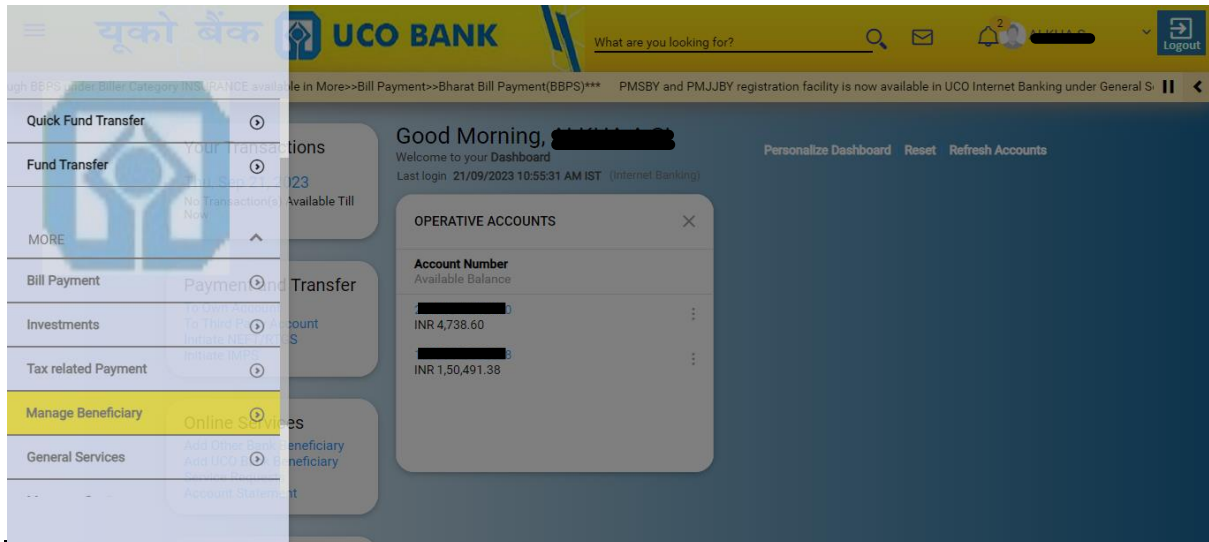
यूको बैंक UCO BANK

What are you looking for?

2

Logout

gh BBPS under Biller Category INSURANCE available in More>>Bill Payment>>Bharat Bill Payment(BBPS)*** PMSBY and PMJJBY registration facility is now available in UCO Internet Banking under General S

Quick Fund Transfer

Fund Transfer

MORE

Bill Payment

Investments

Tax related Payment

Manage Beneficiary

General Services

Your Transactions

Thu, Sep 21, 2023

No Transaction(s) Available Till Now

Payment and Transfer

To Own Account

To Third Party Account

Initiate NEFT/RTGS

Initiate IMPS

Online Services

Add Other Bank Beneficiary

Add UCO Bank Beneficiary

Service Request

Account Statement

Good Morning,

Welcome to your Dashboard

Last login 21/09/2023 10:55:31 AM IST (Internet Banking)

Personalize Dashboard Reset Refresh Accounts

OPERATIVE ACCOUNTS

Account Number

Available Balance

INR 4,738.60

INR 1,50,491.38